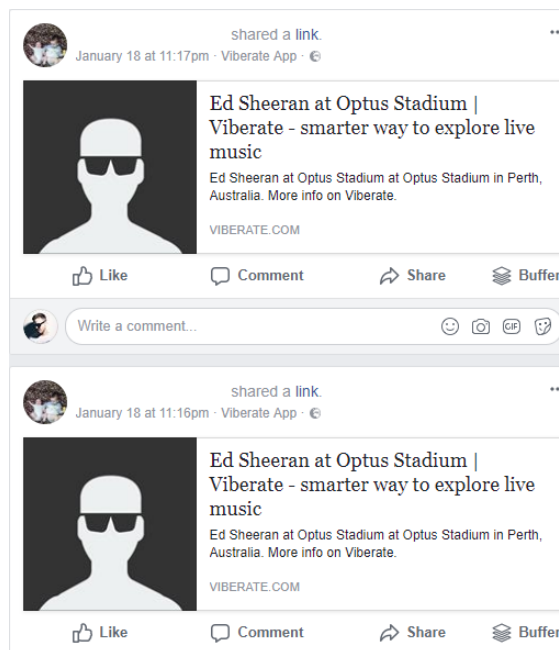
shared a link.
January 18 at 11:17pm · Viberate App ·

Ed Sheeran at Optus Stadium | Viberate - smarter way to explore live music

Ed Sheeran at Optus Stadium at Optus Stadium in Perth, Australia. More info on Viberate.

VIBERATE.COM

Like Comment Share Buffer

Write a comment...

GIF

shared a link.
January 18 at 11:16pm · Viberate App ·

Ed Sheeran at Optus Stadium | Viberate - smarter way to explore live music

Ed Sheeran at Optus Stadium at Optus Stadium in Perth, Australia. More info on Viberate.

VIBERATE.COM

Like Comment Share Buffer